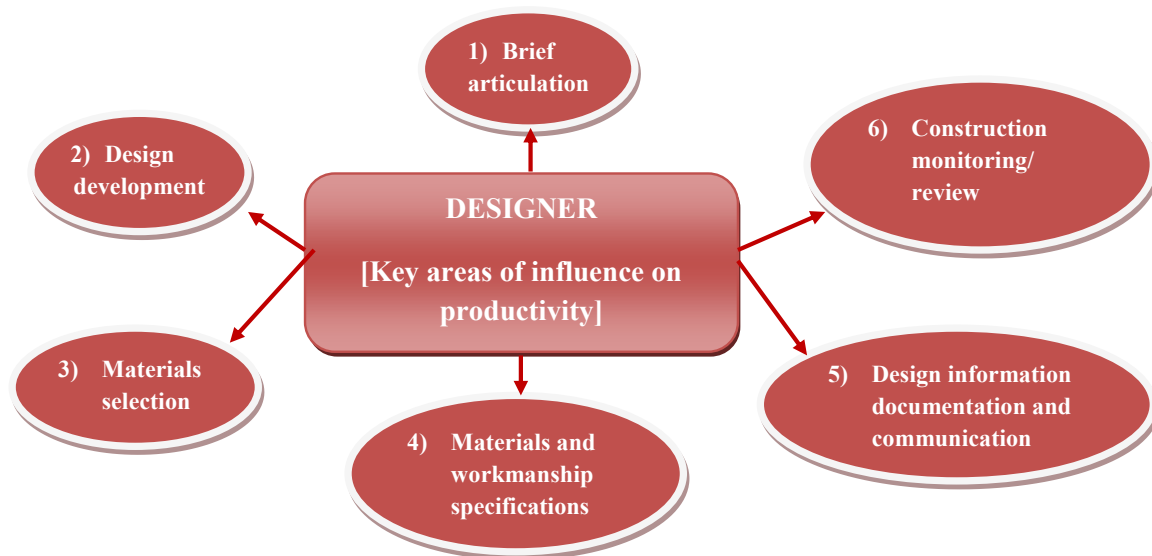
1) Brief articulation

2) Design development

DESIGNER

[Key areas of influence on productivity]

6) Construction monitoring/ review

3) Materials selection

4) Materials and workmanship specifications

5) Design information documentation and communication